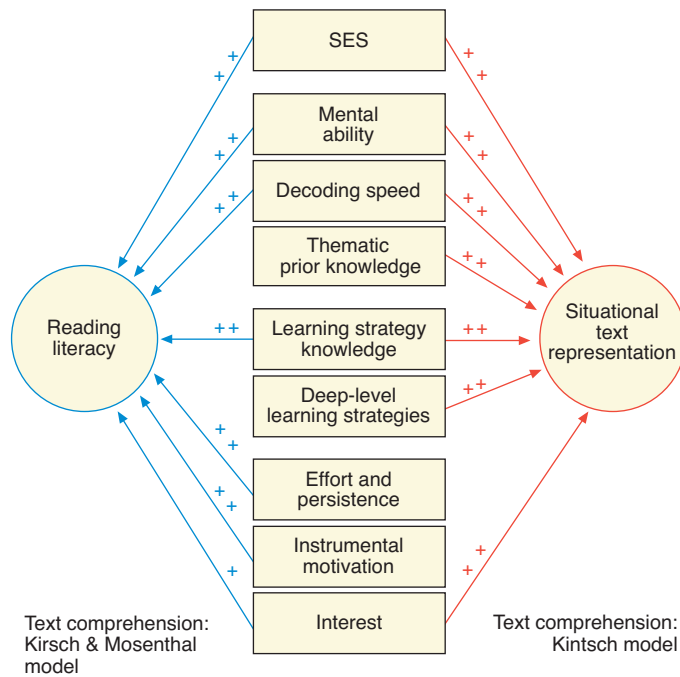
SES

Mental ability

Decoding speed

Thematic prior knowledge

Reading literacy

Learning strategy knowledge

Situational text representation

Deep-level learning strategies

Effort and persistence

Instrumental motivation

Interest

+ +
+ +
+ +
++
+ +
+ +
+

+ +
+ +
+ +
+ +
++
++
+ +

Text comprehension: Kirsch & Mosenthal model

Text comprehension: Kintsch model